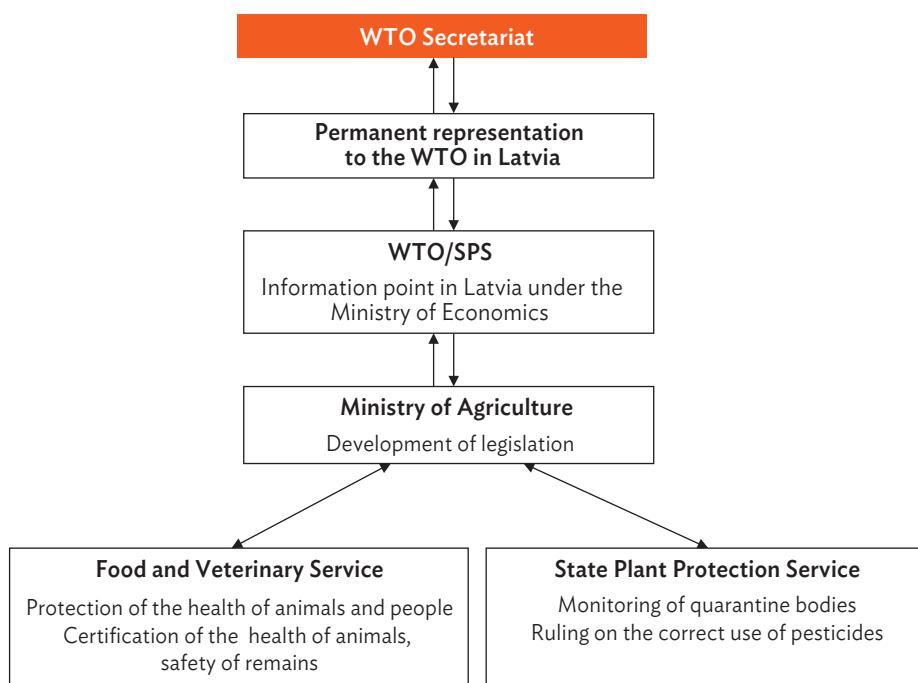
WTO Secretariat

Permanent representation to the WTO in Latvia

WTO/SPS

Information point in Latvia under the Ministry of Economics

Ministry of Agriculture

Development of legislation

Food and Veterinary Service

Protection of the health of animals and people
Certification of the health of animals, safety of remains

State Plant Protection Service

Monitoring of quarantine bodies
Ruling on the correct use of pesticides